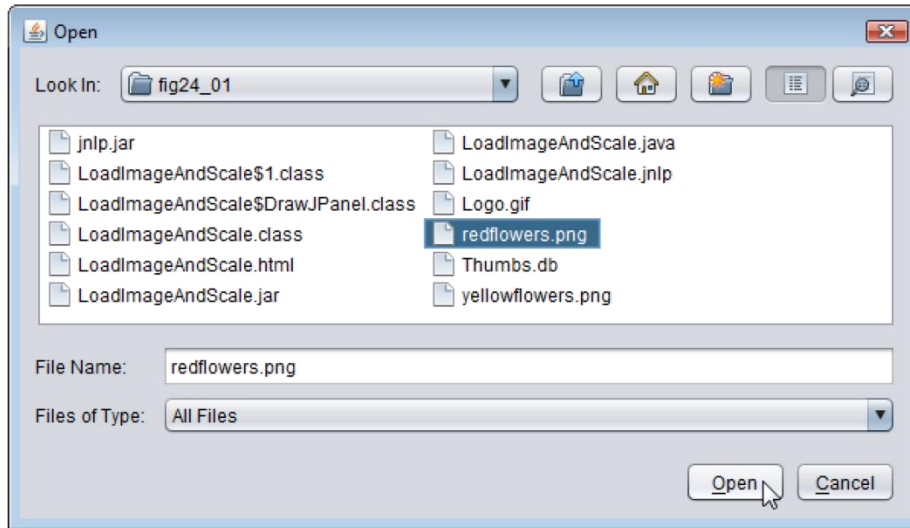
Open

Look In: fig24_01

jnlp.jar
LoadImageAndScale$1.class
LoadImageAndScale$DrawJPanel.class
LoadImageAndScale.class
LoadImageAndScale.html
LoadImageAndScale.jar
LoadImageAndScale.java
LoadImageAndScale.jnlp
Logo.gif
redflowers.png
Thumbs.db
yellowflowers.png

File Name: redflowers.png

Files of Type: All Files

Open Cancel